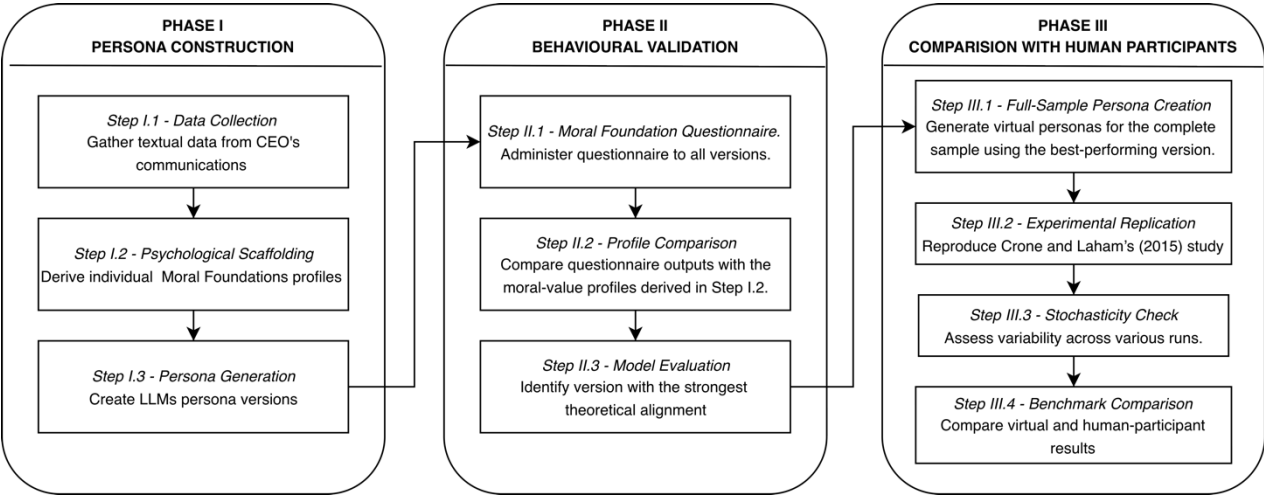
PHASE I
PERSONA CONSTRUCTION

Step I.1 - Data Collection
Gather textual data from CEO's communications

Step I.2 - Psychological Scaffolding
Derive individual Moral Foundations profiles

Step I.3 - Persona Generation
Create LLMs persona versions

PHASE II
BEHAVIOURAL VALIDATION

Step II.1 - Moral Foundation Questionnaire.
Administer questionnaire to all versions.

Step II.2 - Profile Comparison
Compare questionnaire outputs with the moral-value profiles derived in Step I.2.

Step II.3 - Model Evaluation
Identify version with the strongest theoretical alignment

PHASE III
COMPARISION WITH HUMAN PARTICIPANTS

Step III.1 - Full-Sample Persona Creation
Generate virtual personas for the complete sample using the best-performing version.

Step III.2 - Experimental Replication
Reproduce Crone and Laham's (2015) study

Step III.3 - Stochasticity Check
Assess variability across various runs.

Step III.4 - Benchmark Comparison
Compare virtual and human-participant results